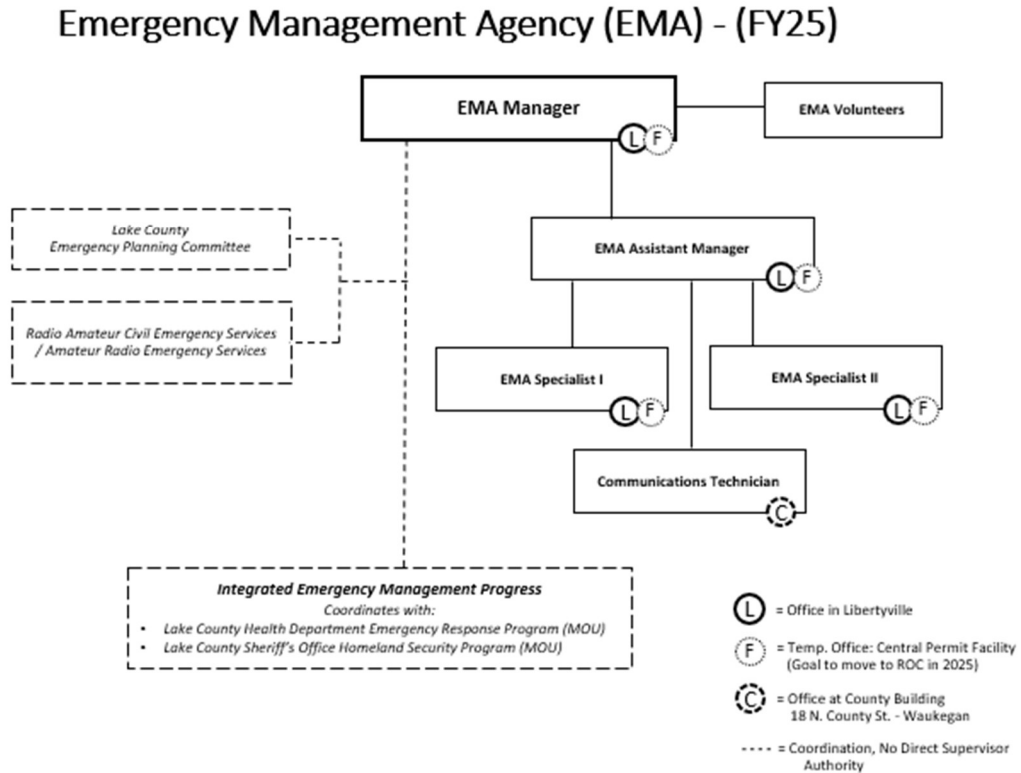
Emergency Management Agency (EMA) - (FY25)

EMA Manager
L F

EMA Volunteers

Lake County
Emergency Planning Committee

Radio Amateur Civil Emergency Services / Amateur Radio Emergency Services

EMA Assistant Manager
L F

EMA Specialist I
L F

EMA Specialist II
L F

Communications Technician
C

Integrated Emergency Management Progress
Coordinates with:
• Lake County Health Department Emergency Response Program (MOU)
• Lake County Sheriff's Office Homeland Security Program (MOU)

L = Office in Libertyville

F = Temp. Office: Central Permit Facility (Goal to move to ROC in 2025)

C = Office at County Building 18 N. County St. - Waukegan

- - - - = Coordination, No Direct Supervisor Authority